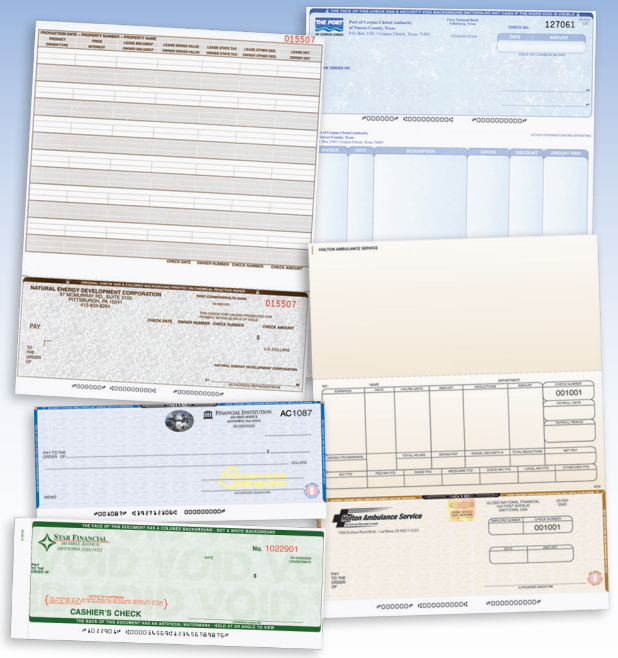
PRODUCTION DATE – PROPERTY NUMBER – PROPERTY NAME

015507

PROJECT

OWNER TYPE

PRICE

INTEREST

LEASE BBL/MCF

OWNER BBL/MCF

LEASE GROSS VALUE

OWNER GROSS VALUE

LEASE STATE TAX

OWNER STATE TAX

LEASE OTHER DED.

OWNER OTHER DED.

LEASE NET

OWNER NET

CHECK DATE

OWNER NUMBER

CHECK NUMBER

CHECK AMOUNT

NATURAL ENERGY DEVELOPMENT CORPORATION

37 MCMURRAY RD., SUITE 2100

PITTSBURGH, PA 15241

412-833-6291

FIRST COMMONWEALTH BANK

015507

CHECK DATE

OWNER NUMBER

CHECK NUMBER

CHECK AMOUNT

PAY

U.S. DOLLARS

TO THE ORDER OF

NATURAL ENERGY DEVELOPMENT CORPORATION

AUTHORIZED REPRESENTATIVE

THE PORT OF CORPUS CHRISTI

Port of Corpus Christi Authority of Nueces County, Texas

P.O. Box 1541 • Corpus Christi, Texas 78403

First National Bank

127061

CHECK NO.

DATE

AMOUNT

PAY

TO THE ORDER OF

Port of Corpus Christi Authority

INVOICE

DATE

DESCRIPTION

GROSS

DISCOUNT

AMOUNT PAID

HOLTON AMBULANCE SERVICE

NO.

NAME

DEPARTMENT

CHECK NUMBER

001001

EARNINGS

RATE

HOURS/UNITS

AMOUNT

DEDUCTIONS

AMOUNT

PAYROLL DATE

PAYROLL PERIOD

GROSS YTD EARNINGS

TOTAL HOURS

GROSS PAY

SOCIAL SECURITY

TOTAL DEDUCTIONS

NET PAY

FINANCIAL INSTITUTION

AC1087

PAY TO THE ORDER OF

DOLLARS

MEMO

AUTHORIZED SIGNATURE

⑈001087⑈ ⑆123456789⑆

Holton Ambulance Service

GLOBO NATIONAL FINANCIAL

EMPLOYEE NUMBER

CHECK NUMBER

001001

DATE

AMOUNT

PAY

TO THE ORDER OF

AUTHORIZED SIGNATURE

⑈001001⑈ ⑆000000000⑆

THE FACE OF THIS DOCUMENT HAS A COLORED BACKGROUND • NOT A WHITE BACKGROUND

STAR FINANCIAL

100 FIRST AVENUE

ANYTOWN, USA

No. 1022901

DATE

PAY TO THE ORDER OF

CASHIER'S CHECK

THE BACK OF THIS DOCUMENT HAS AN ARTIFICIAL WATERMARK • HOLD AT AN ANGLE TO VIEW

⑈1022901⑈ ⑆000000⑆ 1456901234567890